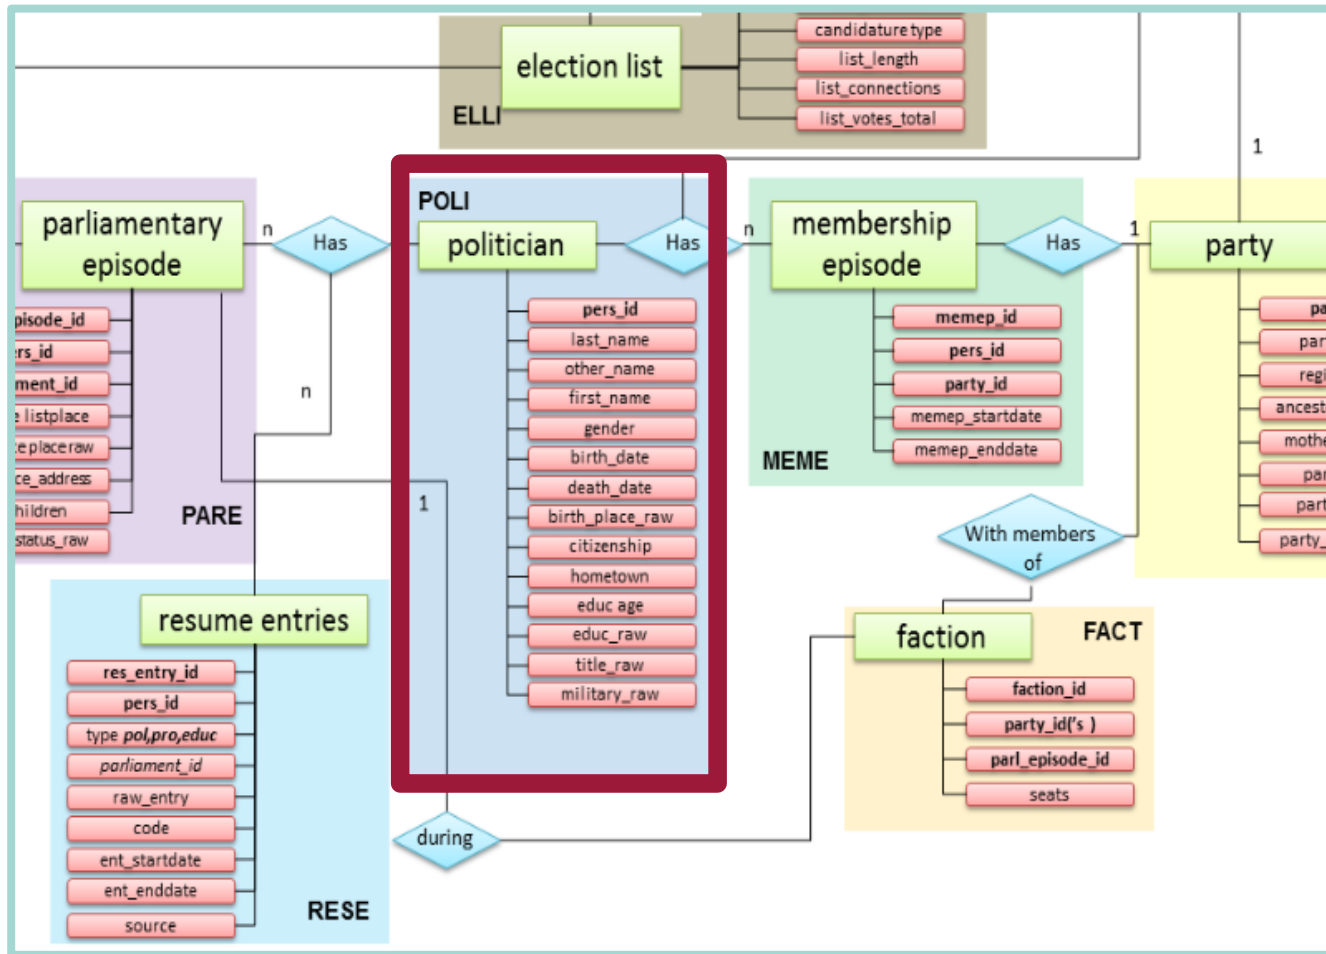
election list
ELLI
candidature type
list_length
list_connections
list_votes_total

1

parliamentary episode
n
Has
episode_id
pers_id
parliament_id
listplace
placeraw
ce_address
children
status_raw
n
PARE

POLI
politician
Has
pers_id
last_name
other_name
first_name
gender
birth_date
death_date
birth_place_raw
citizenship
hometown
educ age
educ_raw
title_raw
military_raw
1

n
membership episode
Has
1
memep_id
pers_id
party_id
memep_startdate
memep_enddate
MEME

party
pa
par
regi
ancest
mothe
par
part
party_

With members of

faction
FACT
faction_id
party_id('s )
parl_episode_id
seats

resume entries
res_entry_id
pers_id
type pol,pro,educ
parliament_id
raw_entry
code
ent_startdate
ent_enddate
source
RESE

during